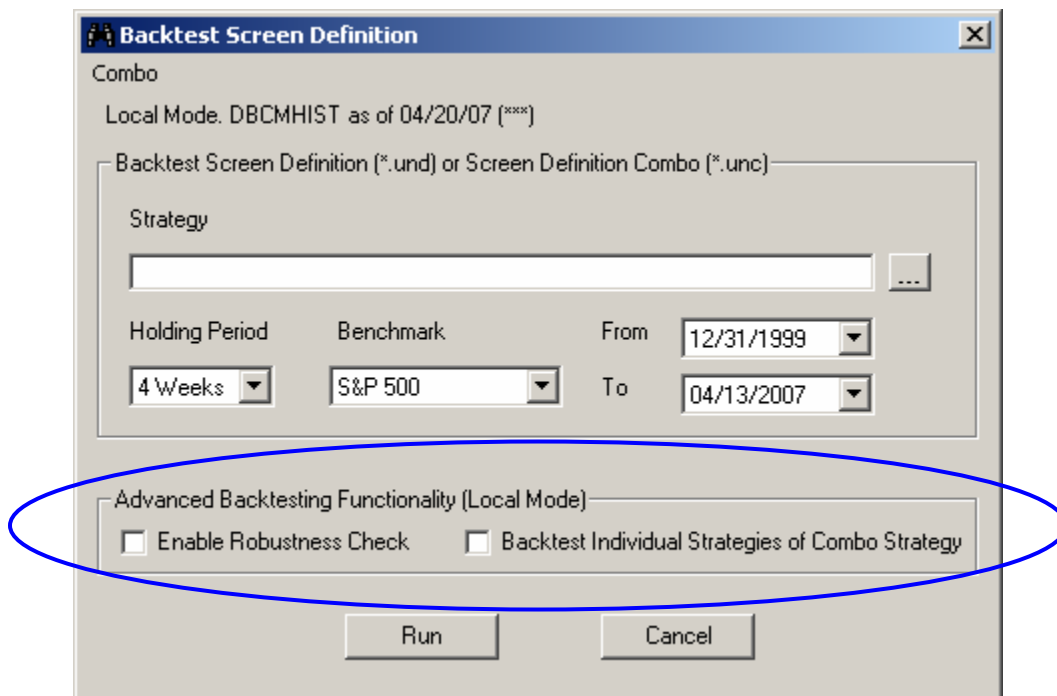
Backtest Screen Definition
X
Combo
Local Mode. DBCMHIST as of 04/20/07 (***)
Backtest Screen Definition (*.und) or Screen Definition Combo (*.unc)
Strategy
...
Holding Period
Benchmark
From
12/31/1999
4 Weeks
S&P 500
To
04/13/2007
Advanced Backtesting Functionality (Local Mode)
Enable Robustness Check
Backtest Individual Strategies of Combo Strategy
Run
Cancel